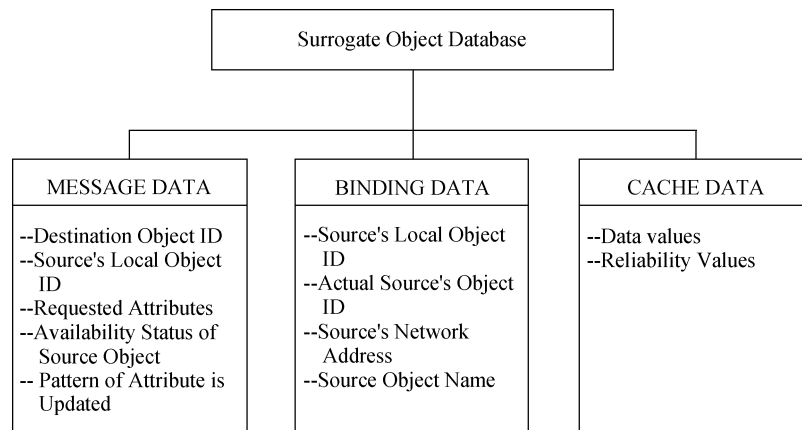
Surrogate Object Database

MESSAGE DATA

--Destination Object ID
--Source's Local Object ID
--Requested Attributes
--Availability Status of Source Object
-- Pattern of Attribute is Updated

BINDING DATA

--Source's Local Object ID
--Actual Source's Object ID
--Source's Network Address
--Source Object Name

CACHE DATA

--Data values
--Reliability Values